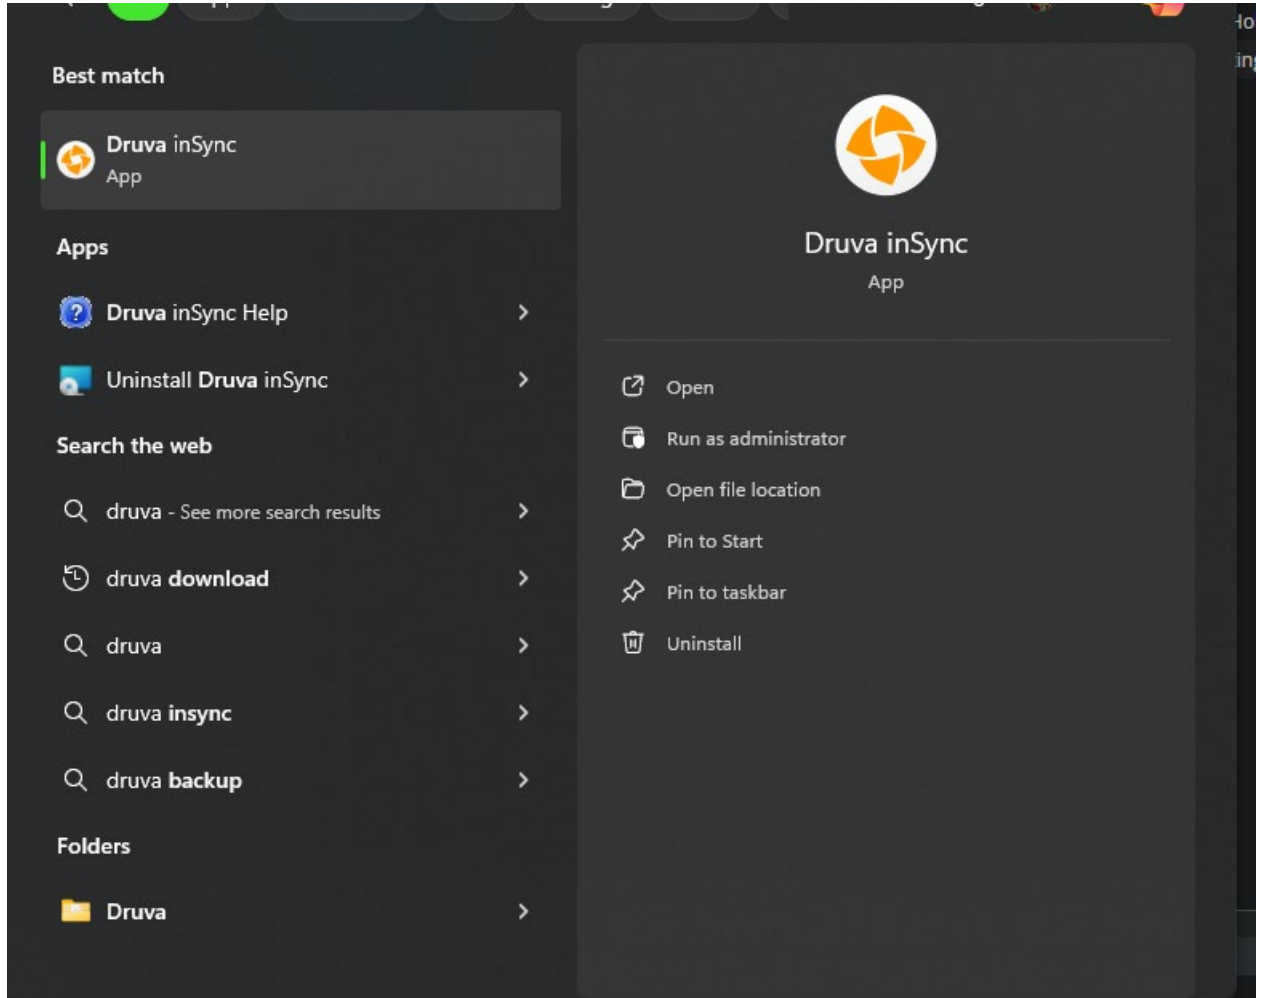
Best match

Druva inSync
App

Apps

Druva inSync Help

Uninstall Druva inSync

Search the web

druva - See more search results

druva download

druva

druva insync

druva backup

Folders

Druva

Druva inSync
App

Open

Run as administrator

Open file location

Pin to Start

Pin to taskbar

Uninstall